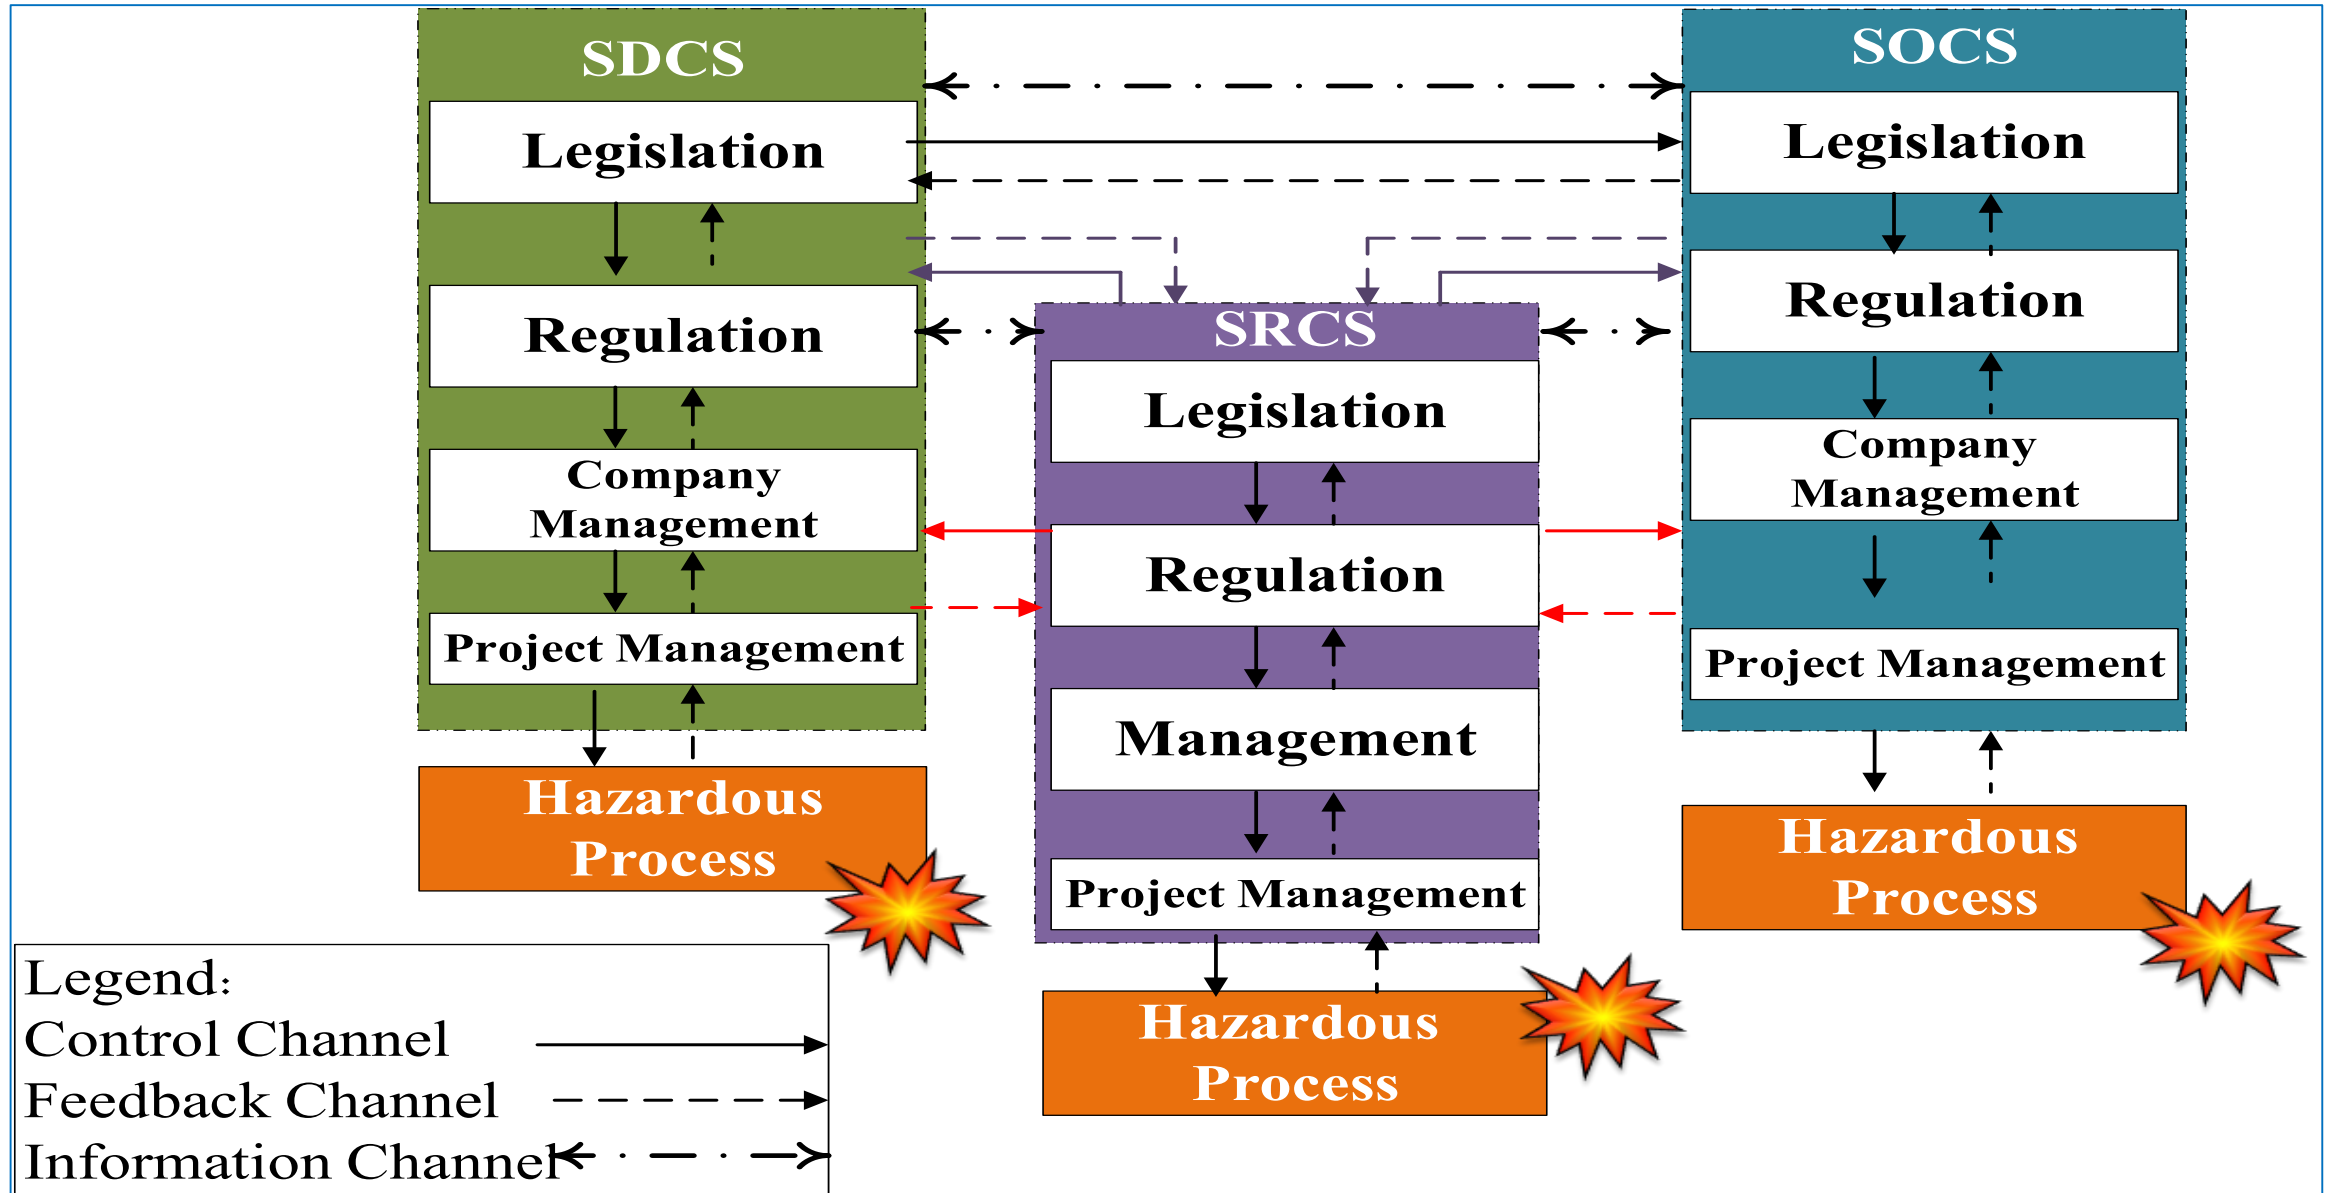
SDCS

Legislation

Regulation

Company Management

Project Management

Hazardous Process

SRCS

Legislation

Regulation

Management

Project Management

Hazardous Process

SOCS

Legislation

Regulation

Company Management

Project Management

Hazardous Process

Legend:
Control Channel
Feedback Channel
Information Channel